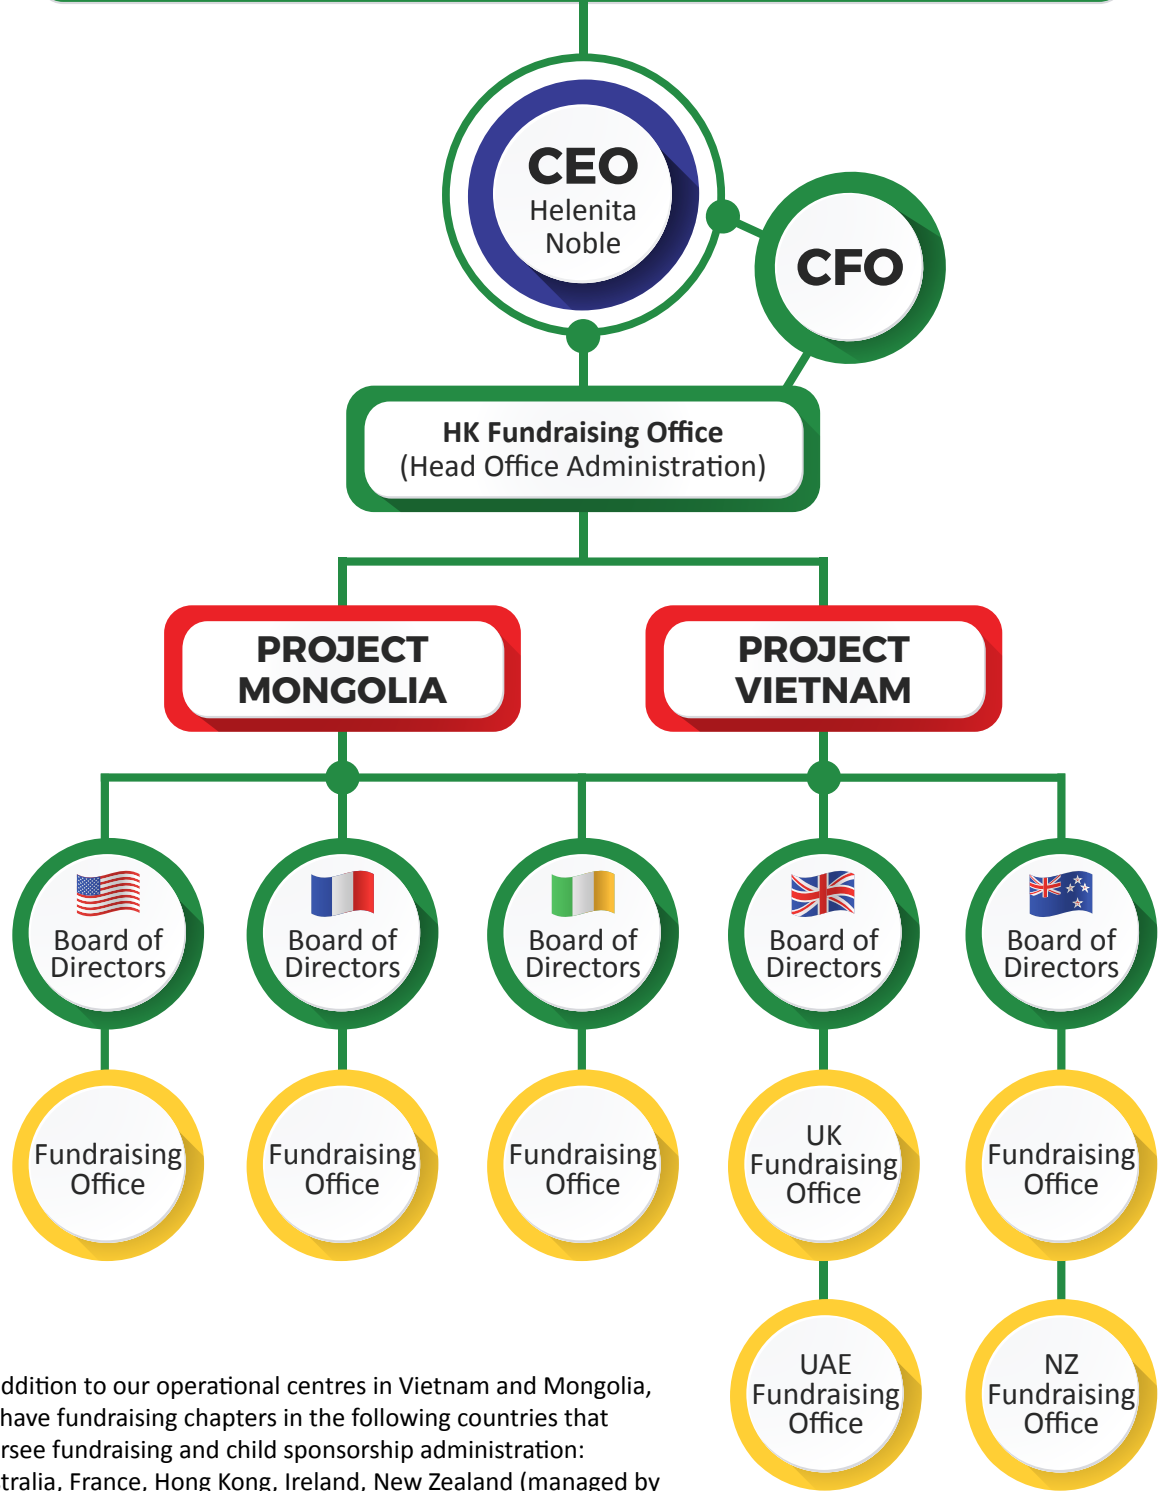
CEO
Helenita Noble

CFO

HK Fundraising Office
(Head Office Administration)

PROJECT MONGOLIA

PROJECT VIETNAM

Board of Directors

Board of Directors

Board of Directors

Board of Directors

Board of Directors

Fundraising Office

Fundraising Office

Fundraising Office

UK Fundraising Office

Fundraising Office

UAE Fundraising Office

NZ Fundraising Office

ddition to our operational centres in Vietnam and Mongolia, have fundraising chapters in the following countries that rsee fundraising and child sponsorship administration: tralia, France, Hong Kong, Ireland, New Zealand (managed by